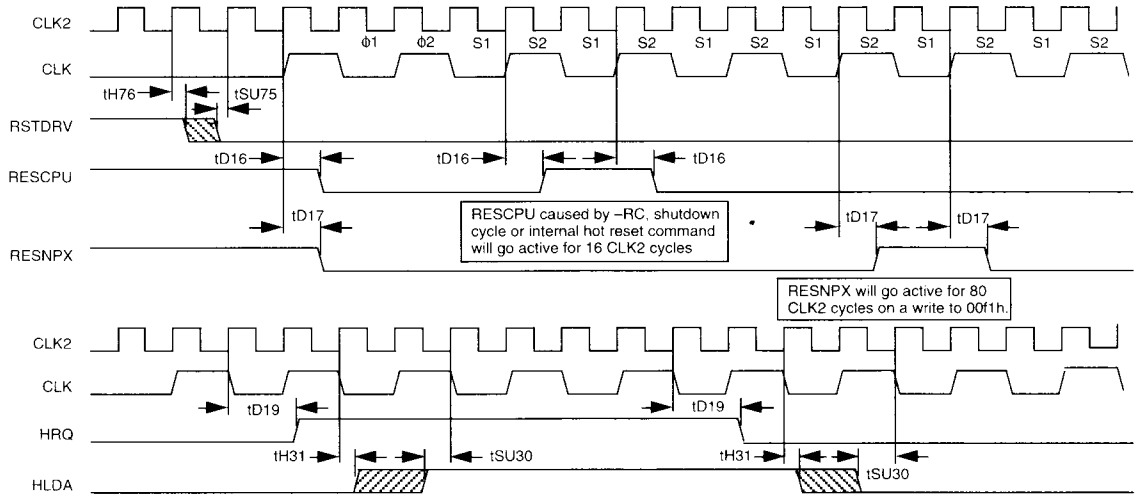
CLK2

CLK

φ1 φ2 S1 S2 S1 S2 S1 S2 S1 S2 S1 S2 S1 S2

tH76

tSU75

RSTDRV

tD16

tD16

tD16

RESCPU

tD17

RESCPU caused by –RC, shutdown cycle or internal hot reset command will go active for 16 CLK2 cycles

tD17

tD17

RESNPX

RESNPX will go active for 80 CLK2 cycles on a write to 00f1h.

CLK2

CLK

tD19

tD19

HRQ

tH31

tSU30

tH31

tSU30

HLDA